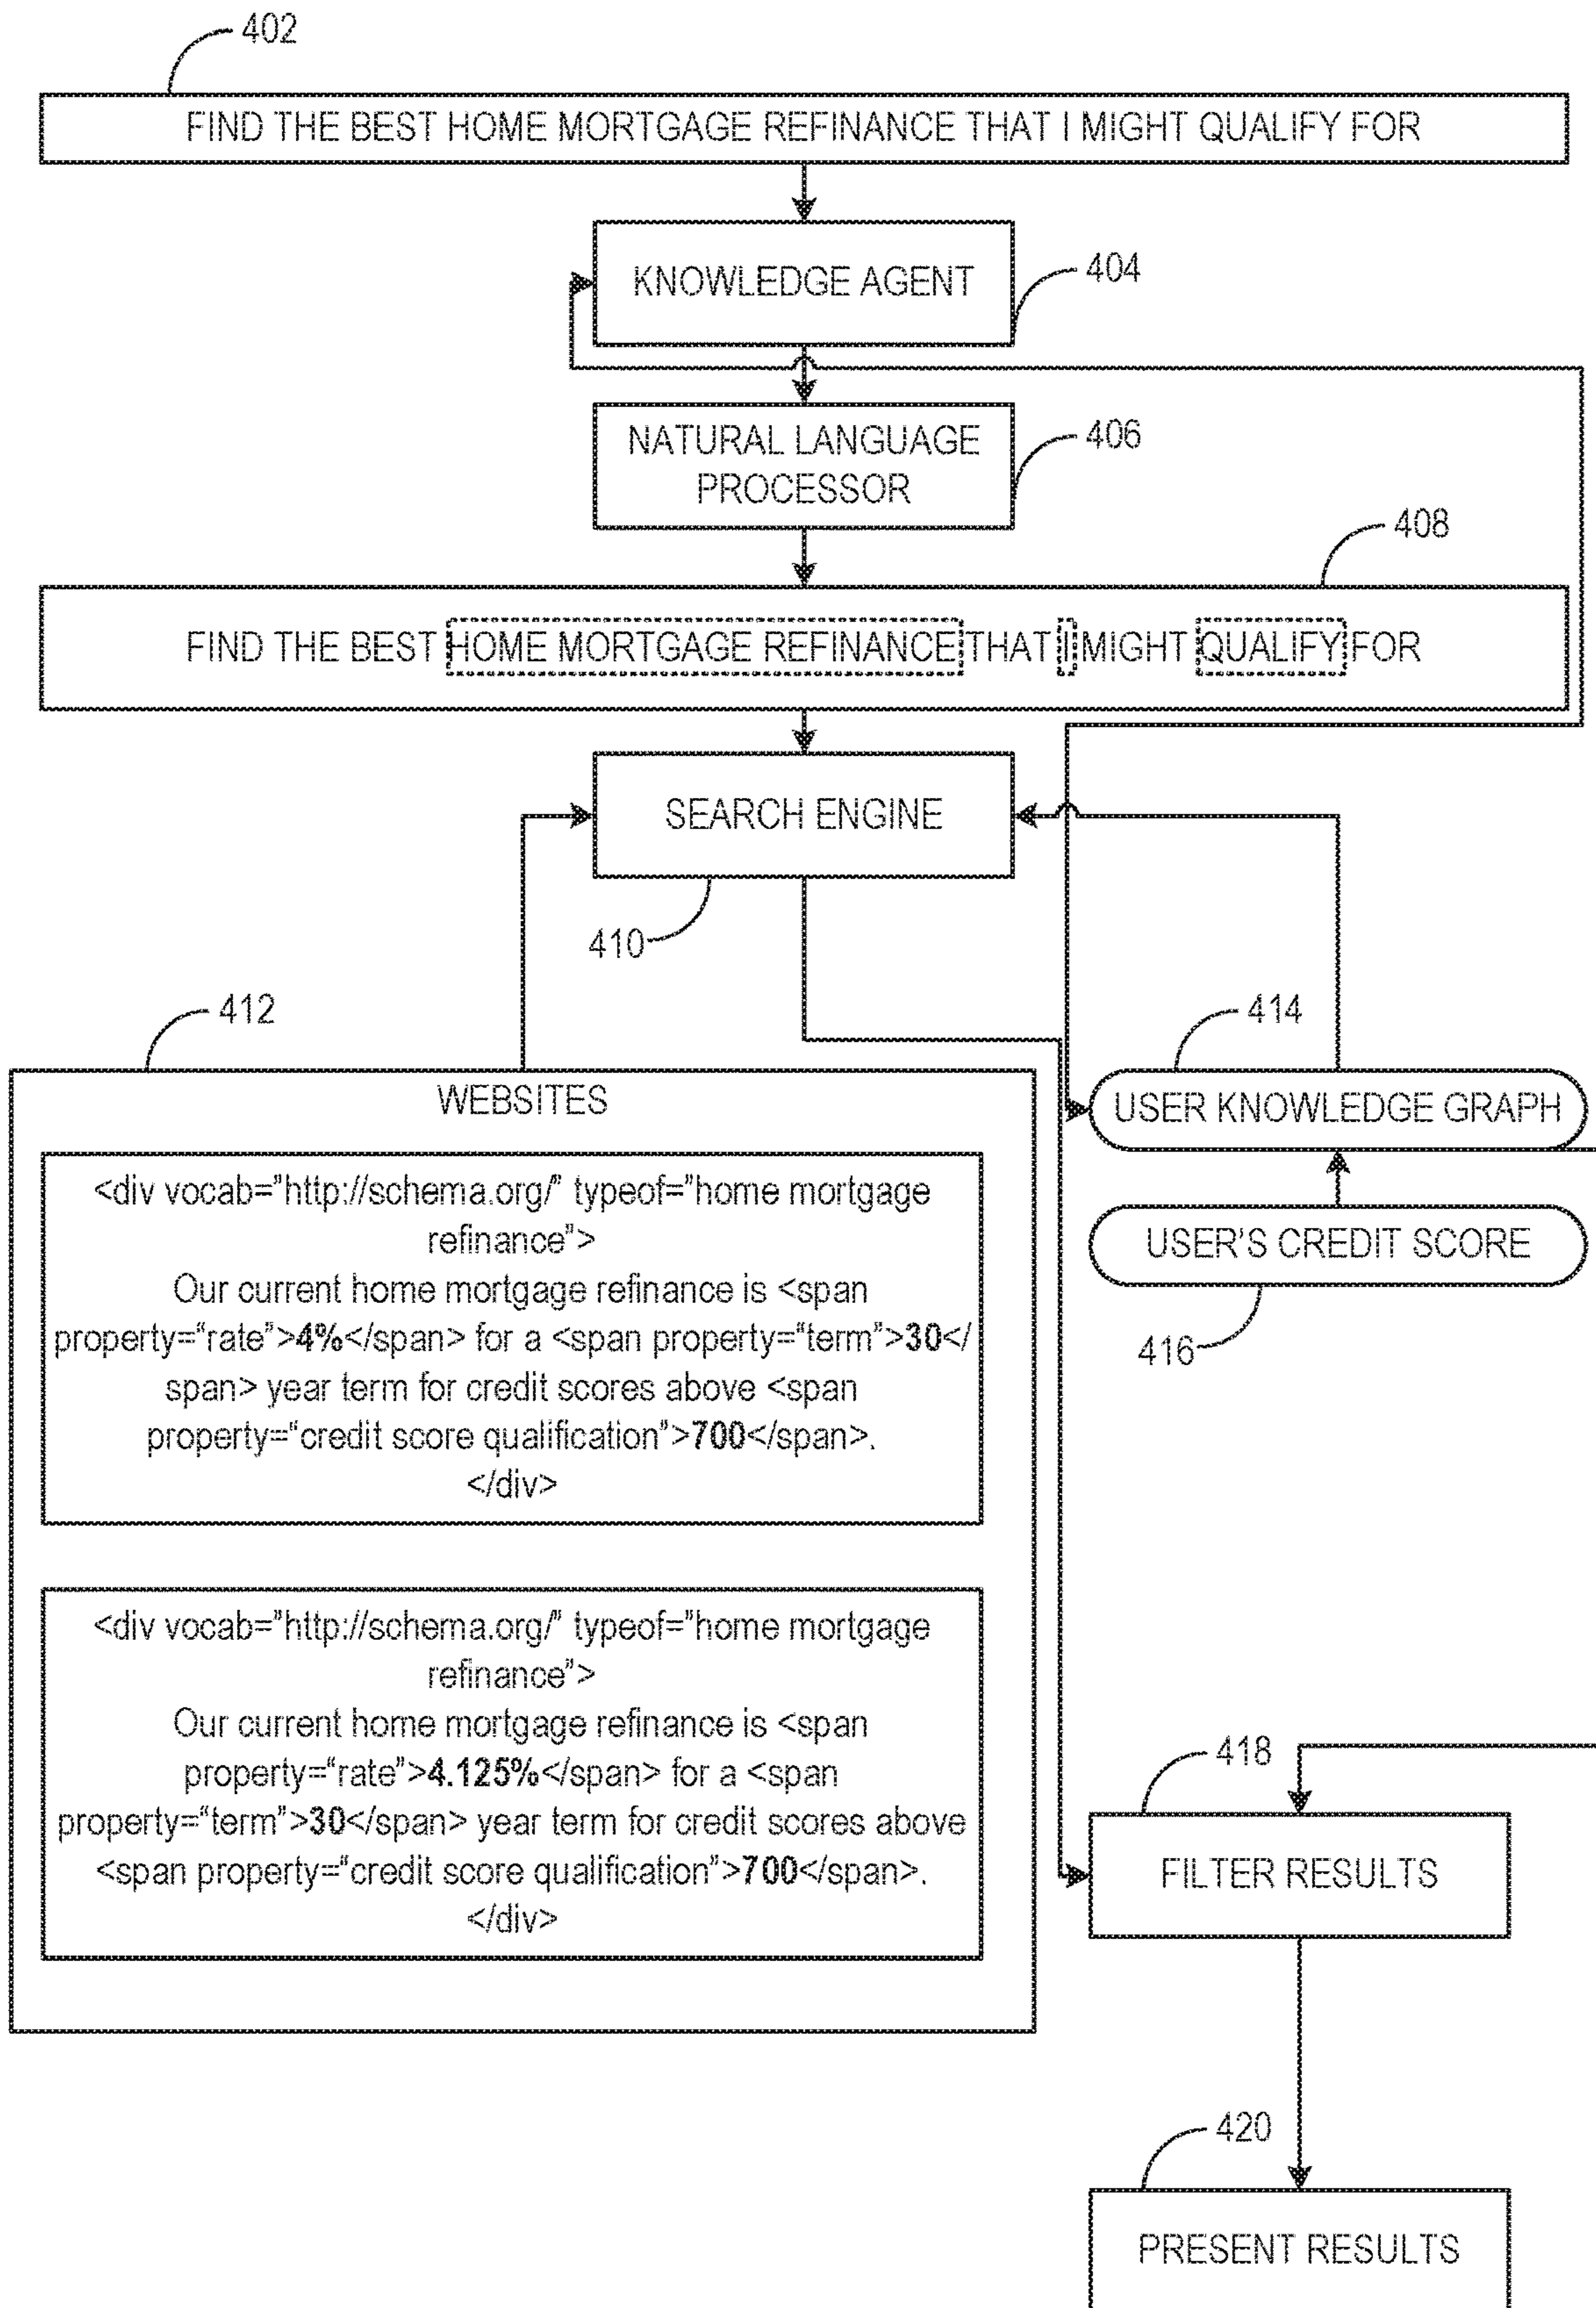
402

FIND THE BEST HOME MORTGAGE REFINANCE THAT I MIGHT QUALIFY FOR

KNOWLEDGE AGENT

404

NATURAL LANGUAGE PROCESSOR

406

408

FIND THE BEST HOME MORTGAGE REFINANCE THAT I MIGHT QUALIFY FOR

SEARCH ENGINE

410

412

WEBSITES

<div vocab="http://schema.org/" typeof="home mortgage refinance">
Our current home mortgage refinance is <span property="rate">**4%**</span> for a <span property="term">**30**</span> year term for credit scores above <span property="credit score qualification">**700**</span>.
</div>

<div vocab="http://schema.org/" typeof="home mortgage refinance">
Our current home mortgage refinance is <span property="rate">**4.125%**</span> for a <span property="term">**30**</span> year term for credit scores above <span property="credit score qualification">**700**</span>.
</div>

414

USER KNOWLEDGE GRAPH

USER'S CREDIT SCORE

416

418

FILTER RESULTS

420

PRESENT RESULTS